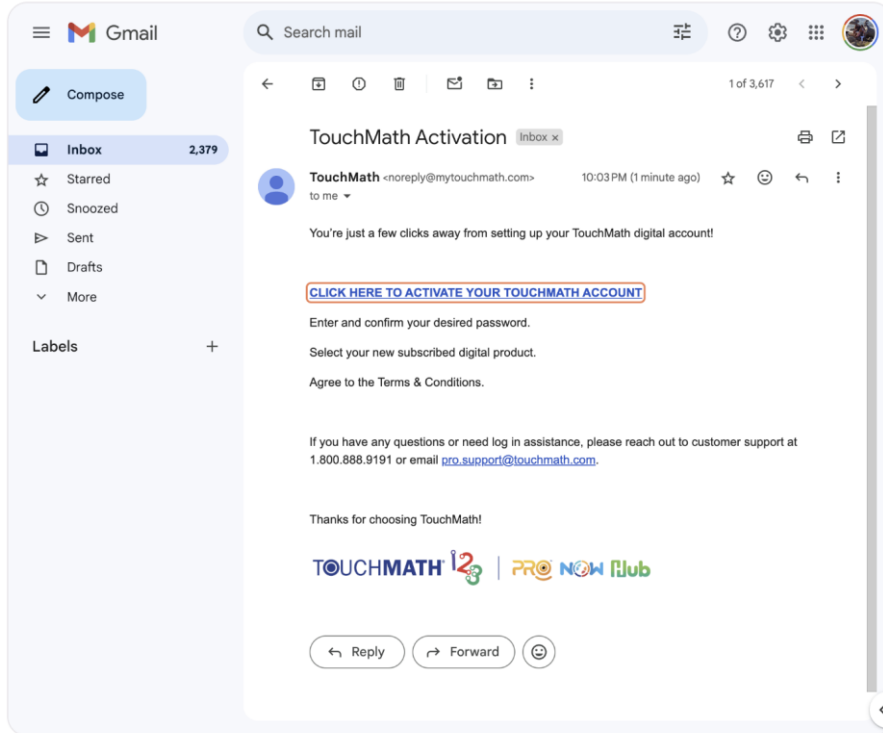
Gmail

Search mail

Compose

Inbox 2,379

Starred

Snoozed

Sent

Drafts

More

Labels +

1 of 3,617

TouchMath Activation Inbox ×

TouchMath <noreply@mytouchmath.com>
to me

10:03 PM (1 minute ago)

You're just a few clicks away from setting up your TouchMath digital account!

CLICK HERE TO ACTIVATE YOUR TOUCHMATH ACCOUNT

Enter and confirm your desired password.

Select your new subscribed digital product.

Agree to the Terms & Conditions.

If you have any questions or need log in assistance, please reach out to customer support at 1.800.888.9191 or email pro.support@touchmath.com.

Thanks for choosing TouchMath!

TOUCHMATH 123 | PRO NOW Hub

Reply

Forward